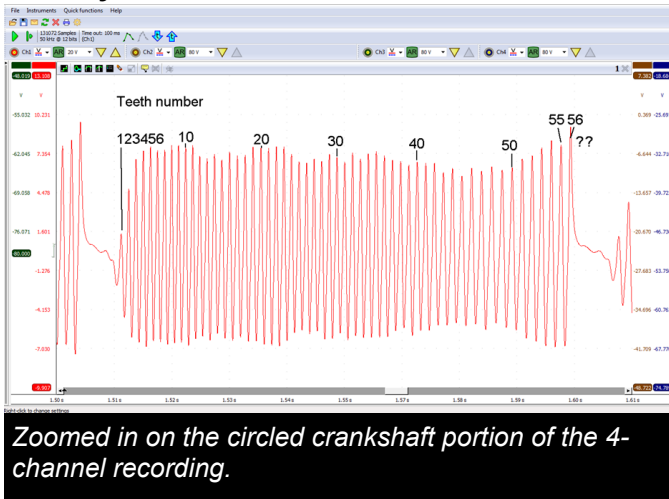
File Instruments Quick functions Help

131072 Samples | Time out: 100 ms
50 kHz @ 12 bits | (Ch1)

Ch1 AR 20 V Ch2 AR 80 V Ch3 AR 80 V Ch4 AR 80 V

46.019 13.108

Teeth number

123456 10 20 30 40 50 55 56 ??

-55.032 10.231
-62.045 7.354
-69.058 4.478
-76.071 1.601
80.000
-1.276
-4.153
-7.030
-9.907

7.382 -18.69
0.369 -25.69
-6.644 -32.7
-13.657 -39.72
-20.670 -46.73
-27.683 -53.75
-34.696 -60.76
-41.709 -67.77
-48.722 -74.78

1.50 s 1.51 s 1.52 s 1.53 s 1.54 s 1.55 s 1.57 s 1.58 s 1.59 s 1.60 s 1.61 s

Right-click to change settings

Zoomed in on the circled crankshaft portion of the 4-channel recording.